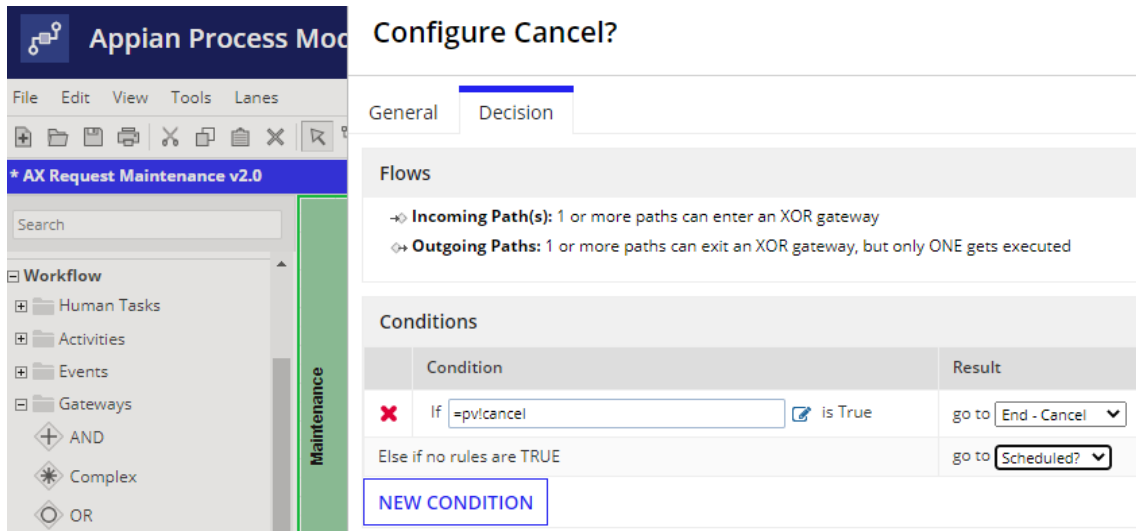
Appian Process Moc

File Edit View Tools Lanes

* AX Request Maintenance v2.0

Search

Workflow
Human Tasks
Activities
Events
Gateways
AND
Complex
OR

Maintenance

Configure Cancel?

General Decision

Flows

Incoming Path(s): 1 or more paths can enter an XOR gateway
Outgoing Paths: 1 or more paths can exit an XOR gateway, but only ONE gets executed

Conditions

| | Condition | Result |
|---|---|---|
| ✖ | If =pv!cancel is True | go to End - Cancel |
| Else if no rules are TRUE | | go to Scheduled? |

NEW CONDITION